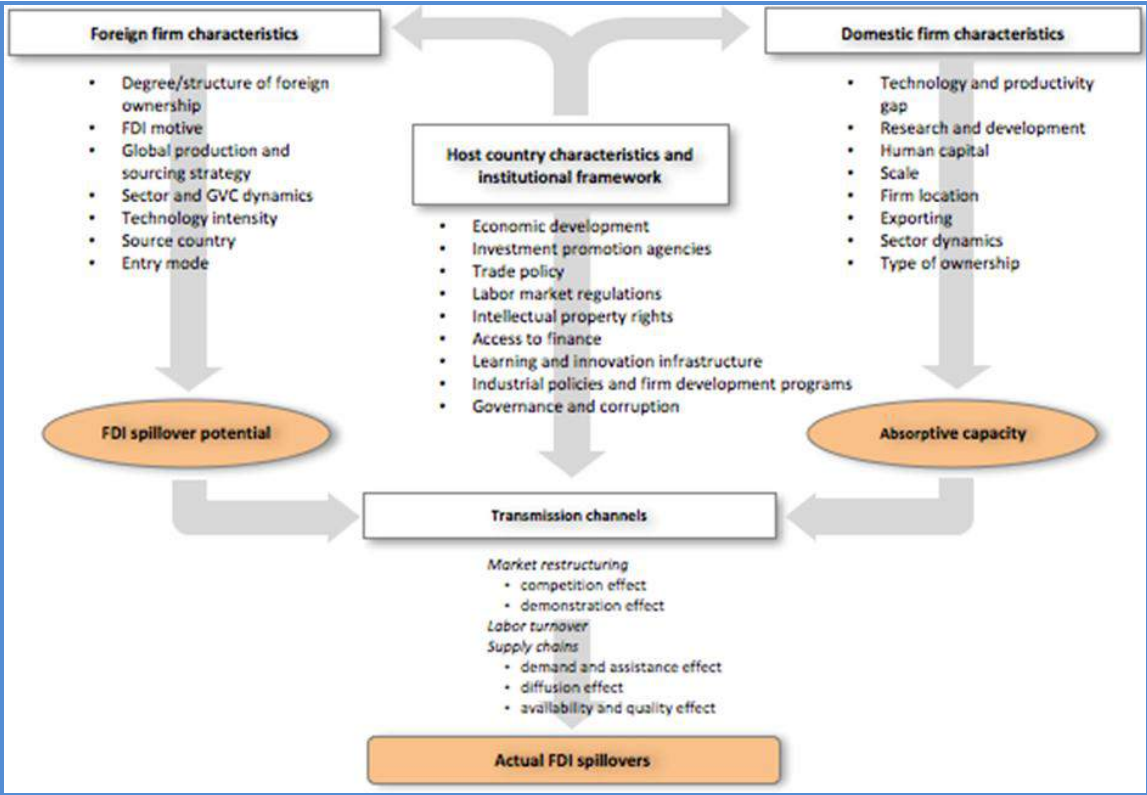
Foreign firm characteristics

- Degree/structure of foreign ownership
- FDI motive
- Global production and sourcing strategy
- Sector and GVC dynamics
- Technology intensity
- Source country
- Entry mode

Host country characteristics and institutional framework

- Economic development
- Investment promotion agencies
- Trade policy
- Labor market regulations
- Intellectual property rights
- Access to finance
- Learning and innovation infrastructure
- Industrial policies and firm development programs
- Governance and corruption

Domestic firm characteristics

- Technology and productivity gap
- Research and development
- Human capital
- Scale
- Firm location
- Exporting
- Sector dynamics
- Type of ownership

FDI spillover potential

Absorptive capacity

Transmission channels

*Market restructuring*
- competition effect
- demonstration effect

*Labor turnover*
*Supply chains*
- demand and assistance effect
- diffusion effect
- availability and quality effect

Actual FDI spillovers